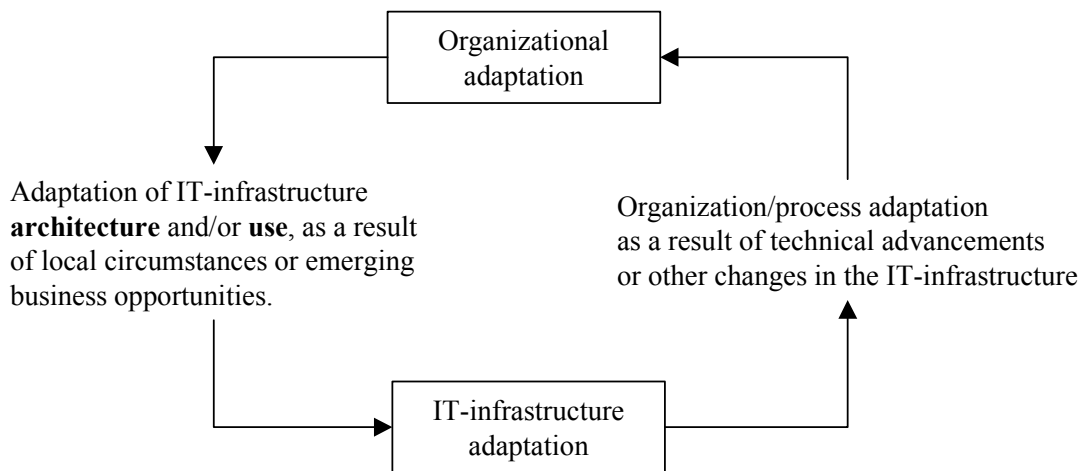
Organizational adaptation

Adaptation of IT-infrastructure architecture and/or use, as a result of local circumstances or emerging business opportunities.

Organization/process adaptation as a result of technical advancements or other changes in the IT-infrastructure

IT-infrastructure adaptation